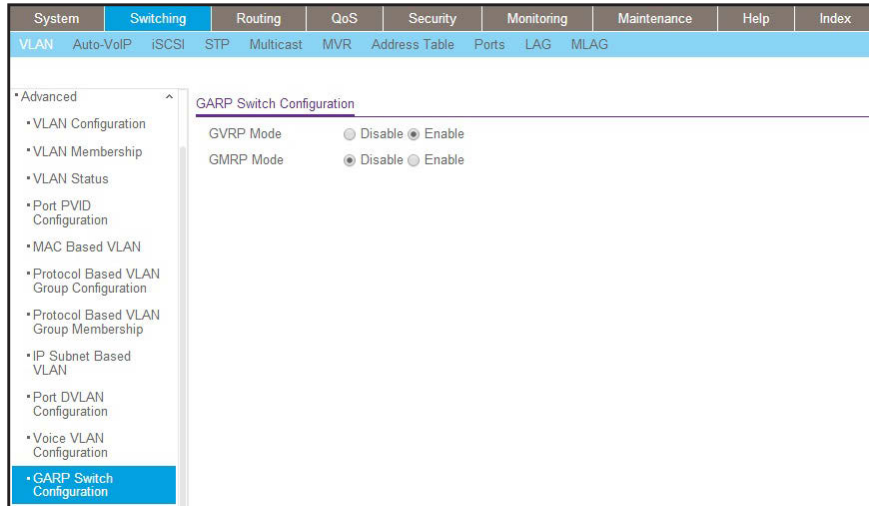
System | Switching | Routing | QoS | Security | Monitoring | Maintenance | Help | Index

VLAN | Auto-VoIP | iSCSI | STP | Multicast | MVR | Address Table | Ports | LAG | MLAG

• Advanced

• VLAN Configuration

• VLAN Membership

• VLAN Status

• Port PVID Configuration

• MAC Based VLAN

• Protocol Based VLAN Group Configuration

• Protocol Based VLAN Group Membership

• IP Subnet Based VLAN

• Port DVLAN Configuration

• Voice VLAN Configuration

• GARP Switch Configuration

GARP Switch Configuration

GVRP Mode Disable Enable

GMRP Mode Disable Enable